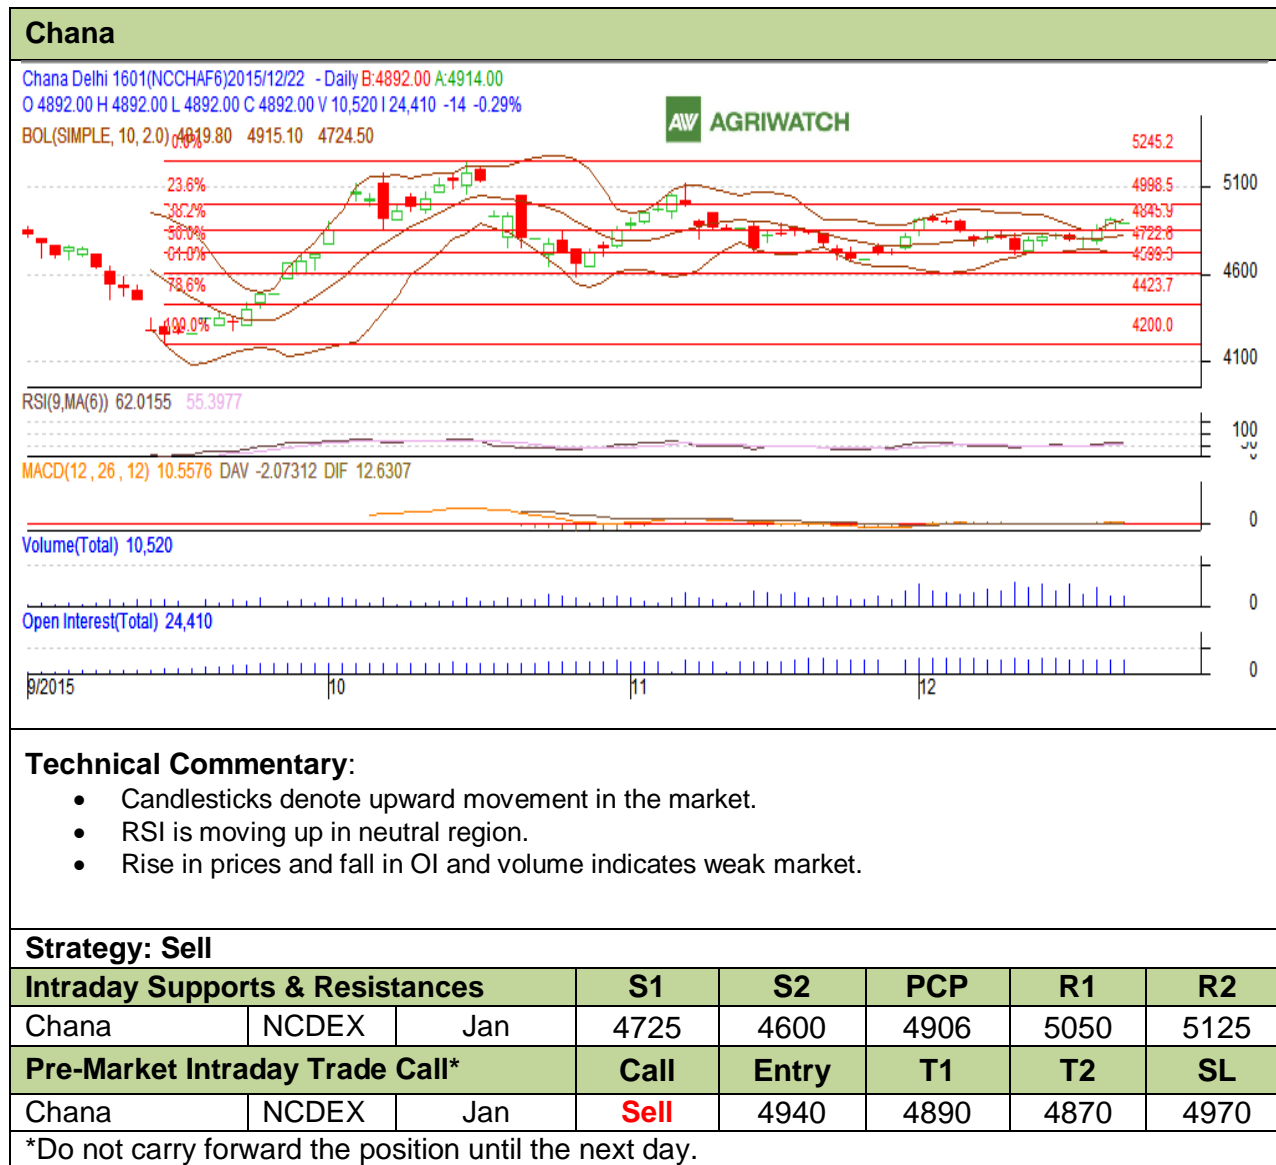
Chana

Chana Delhi 1601(NCCHAF6)2015/12/22 - Daily B:4892.00 A:4914.00
O 4892.00 H 4892.00 L 4892.00 C 4892.00 V 10,520 I 24,410 -14 -0.29%
BOL(SIMPLE, 10, 2.0) 4819.80 4915.10 4724.50

AW AGRIWATCH

0.0%
23.6%
38.2%
50.0%
61.8%
78.6%
100.0%

5245.2
4998.5
4845.9
4722.8
4599.3
4423.7
4200.0

5100
4600
4100

RSI(9,MA(6)) 62.0155 55.3977
100

MACD(12 , 26 , 12) 10.5576 DAV -2.07312 DIF 12.6307
0

Volume(Total) 10,520
0

Open Interest(Total) 24,410
0

9/2015
10
11
12

Technical Commentary:
• Candlesticks denote upward movement in the market.
• RSI is moving up in neutral region.
• Rise in prices and fall in OI and volume indicates weak market.

Strategy: Sell

| Intraday Supports & Resistances | | | S1 | S2 | PCP | R1 | R2 |
|---|---|---|---|---|---|---|---|
| Chana | NCDEX | Jan | 4725 | 4600 | 4906 | 5050 | 5125 |
| Pre-Market Intraday Trade Call* | | | Call | Entry | T1 | T2 | SL |
| Chana | NCDEX | Jan | Sell | 4940 | 4890 | 4870 | 4970 |

*Do not carry forward the position until the next day.